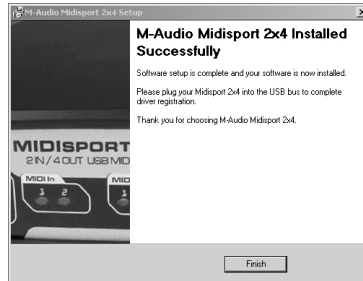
M-Audio Midisport 2x4 Setup

M-Audio Midisport 2x4 Installed Successfully

Software setup is complete and your software is now installed.

Please plug your Midisport 2x4 into the USB bus to complete driver registration.

Thank you for choosing M-Audio Midisport 2x4.

MIDISPORT
2IN/4OUT USB MID

MIDI In
1 2
MID
1

Finish